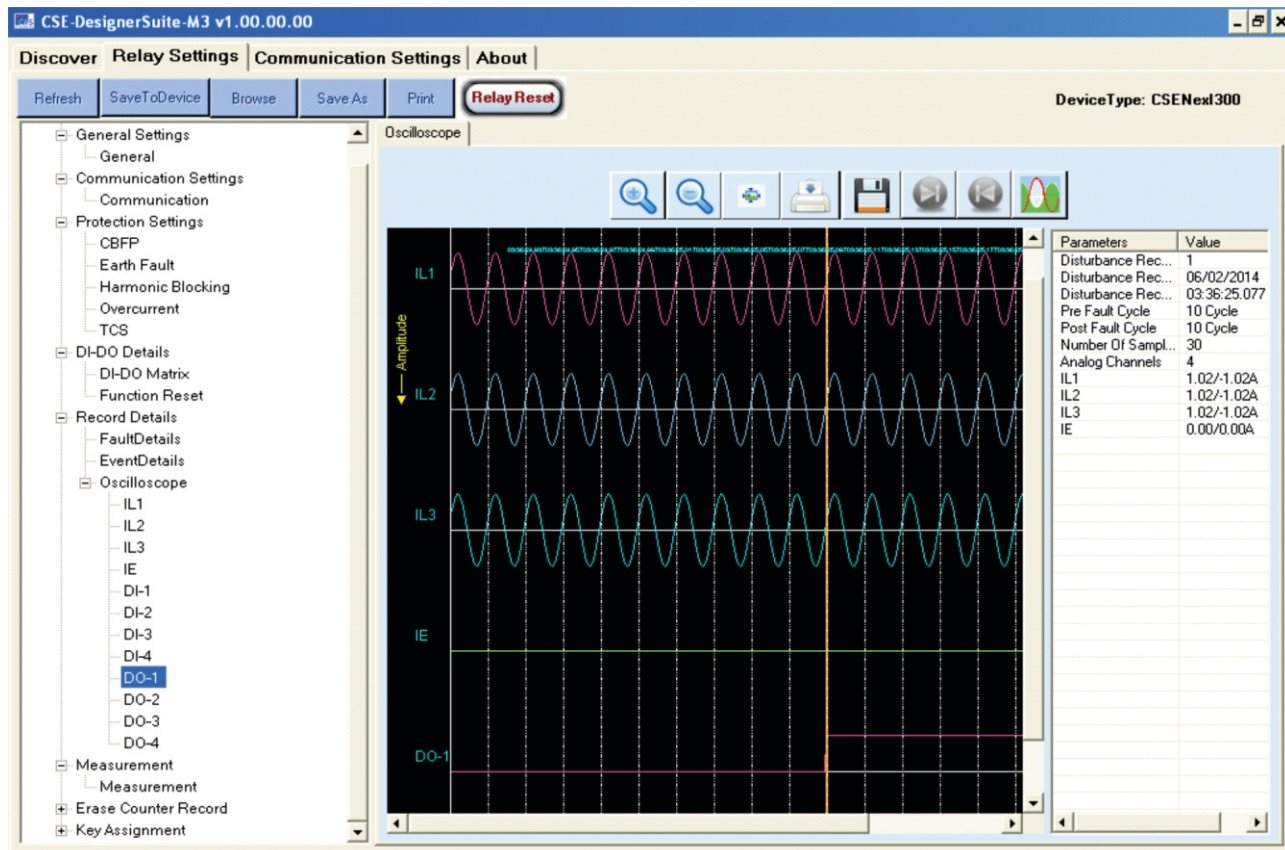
CSE-DesignerSuite-M3 v1.00.00.00

Discover | Relay Settings | Communication Settings | About

Refresh | SaveToDevice | Browse | Save As | Print | Relay Reset

DeviceType: CSENexl300

General Settings
General
Communication Settings
Communication
Protection Settings
CBFP
Earth Fault
Harmonic Blocking
Overcurrent
TCS
DI-DO Details
DI-DO Matrix
Function Reset
Record Details
FaultDetails
EventDetails
Oscilloscope
IL1
IL2
IL3
IE
DI-1
DI-2
DI-3
DI-4
DO-1
DO-2
DO-3
DO-4
Measurement
Measurement
Erase Counter Record
Key Assignment

Oscilloscope

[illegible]

Amplitude

IL1

IL2

IL3

IE

DO-1

| Parameters | Value |
|---|---|
| Disturbance Rec... | 1 |
| Disturbance Rec... | 06/02/2014 |
| Disturbance Rec... | 03:36:25.077 |
| Pre Fault Cycle | 10 Cycle |
| Post Fault Cycle | 10 Cycle |
| Number Of Sampl... | 30 |
| Analog Channels | 4 |
| IL1 | 1.02/-1.02A |
| IL2 | 1.02/-1.02A |
| IL3 | 1.02/-1.02A |
| IE | 0.00/0.00A |